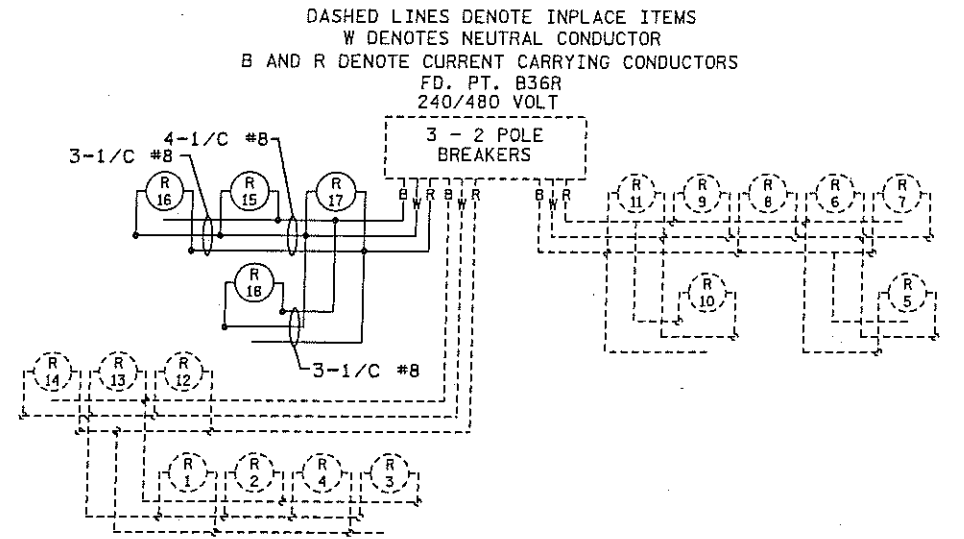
DASHED LINES DENOTE INPLACE ITEMS
W DENOTES NEUTRAL CONDUCTOR
B AND R DENOTE CURRENT CARRYING CONDUCTORS
FD. PT. B36R
240/480 VOLT

3 - 2 POLE BREAKERS

4-1/C #8
3-1/C #8

R 16
R 15
R 17
B W R B W R
B W R
R 11
R 9
R 8
R 6
R 7
R 18
R 10
R 5
3-1/C #8
R 14
R 13
R 12
R 1
R 2
R 4
R 3